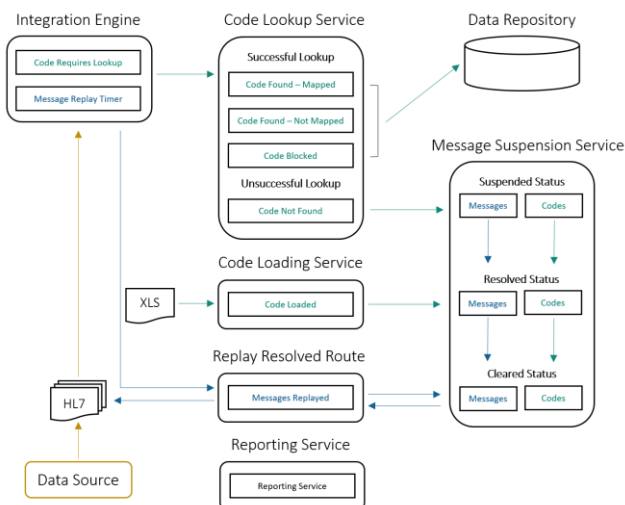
Integration Engine

Code Requires Lookup

Message Replay Timer

Code Lookup Service

Successful Lookup

Code Found – Mapped

Code Found – Not Mapped

Code Blocked

Unsuccessful Lookup

Code Not Found

Data Repository

Message Suspension Service

Suspended Status

Messages

Codes

Resolved Status

Messages

Codes

Cleared Status

Messages

Codes

Code Loading Service

XLS

Code Loaded

Replay Resolved Route

HL7

Messages Replayed

Reporting Service

Reporting Service

Data Source